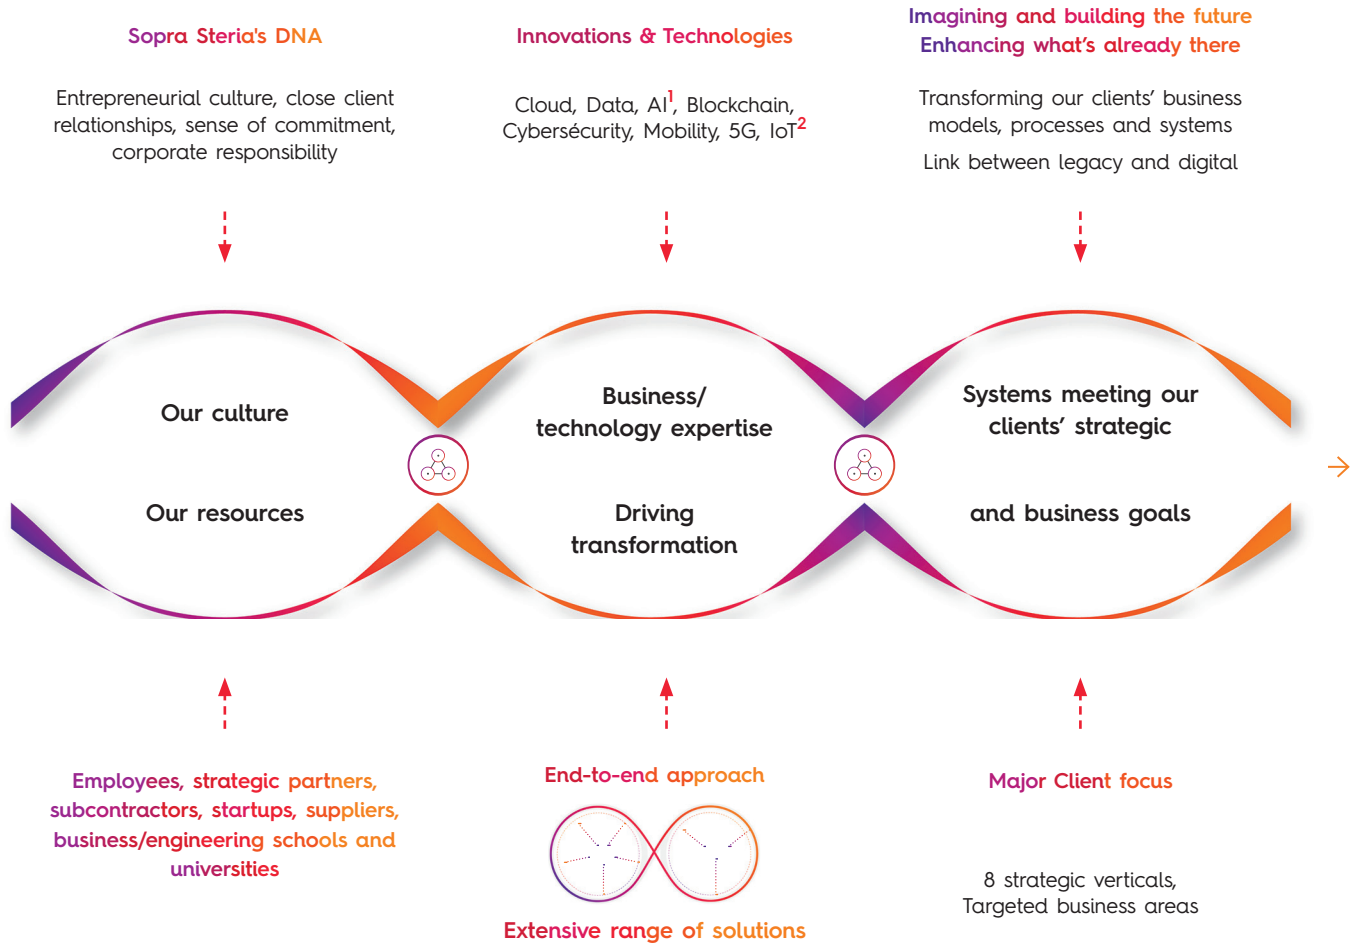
Sopra Steria's DNA

Entrepreneurial culture, close client relationships, sense of commitment, corporate responsibility

Innovations & Technologies

Cloud, Data, AI$^1$, Blockchain, Cybersécurity, Mobility, 5G, IoT$^2$

Imagining and building the future
Enhancing what's already there

Transforming our clients' business models, processes and systems

Link between legacy and digital

Our culture

Our resources

Business/ technology expertise

Driving transformation

Systems meeting our clients' strategic

and business goals

Employees, strategic partners, subcontractors, startups, suppliers, business/engineering schools and universities

End-to-end approach

Extensive range of solutions

Major Client focus

8 strategic verticals, Targeted business areas